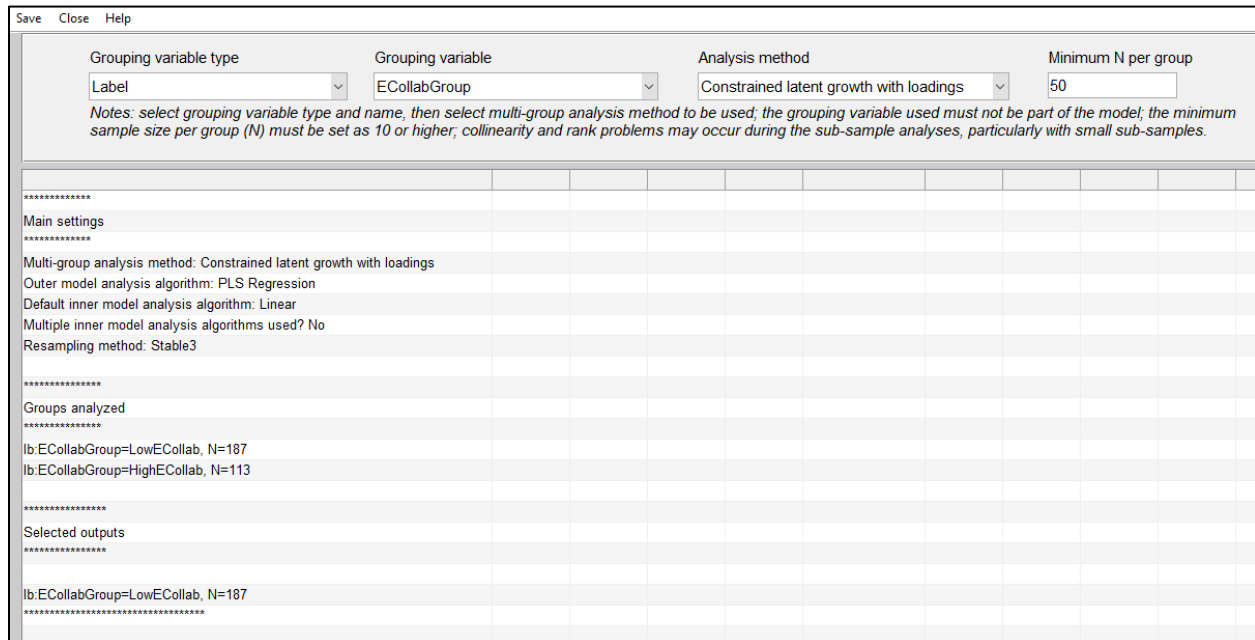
Save Close Help

Grouping variable type
Label

Grouping variable
ECollabGroup

Analysis method
Constrained latent growth with loadings

Minimum N per group
50

Notes: select grouping variable type and name, then select multi-group analysis method to be used; the grouping variable used must not be part of the model; the minimum sample size per group (N) must be set as 10 or higher; collinearity and rank problems may occur during the sub-sample analyses, particularly with small sub-samples.

************
Main settings
************
Multi-group analysis method: Constrained latent growth with loadings
Outer model analysis algorithm: PLS Regression
Default inner model analysis algorithm: Linear
Multiple inner model analysis algorithms used? No
Resampling method: Stable3

**************
Groups analyzed
**************
lb:ECollabGroup=LowECollab, N=187
lb:ECollabGroup=HighECollab, N=113

***************
Selected outputs
***************

lb:ECollabGroup=LowECollab, N=187
*********************************